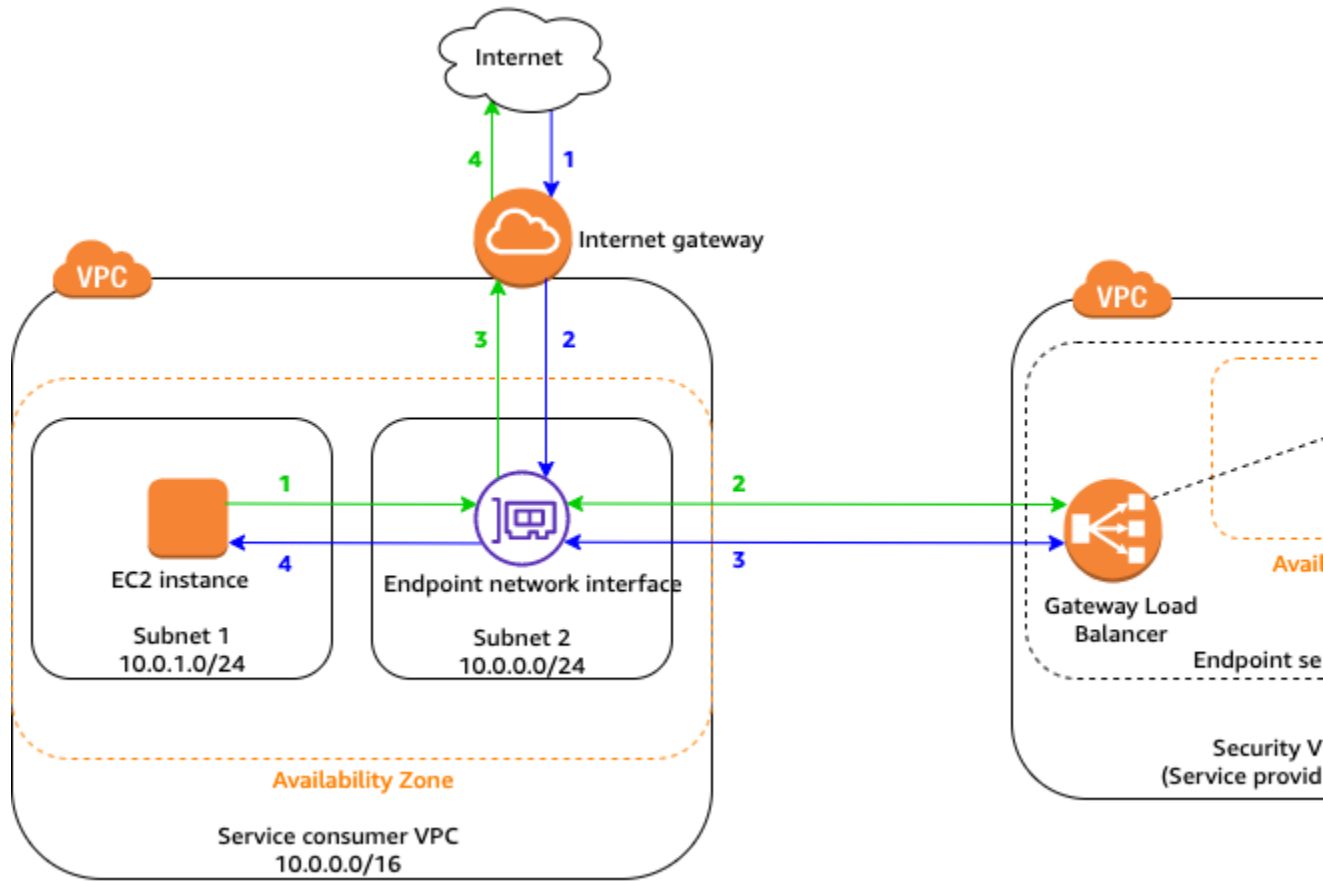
Internet

4

1

Internet gateway

VPC

3

2

VPC

1

2

EC2 instance

4

Endpoint network interface

3

Gateway Load Balancer

Avail

Subnet 1
10.0.1.0/24

Subnet 2
10.0.0.0/24

Endpoint se

Security V
(Service provid

Availability Zone

Service consumer VPC
10.0.0.0/16